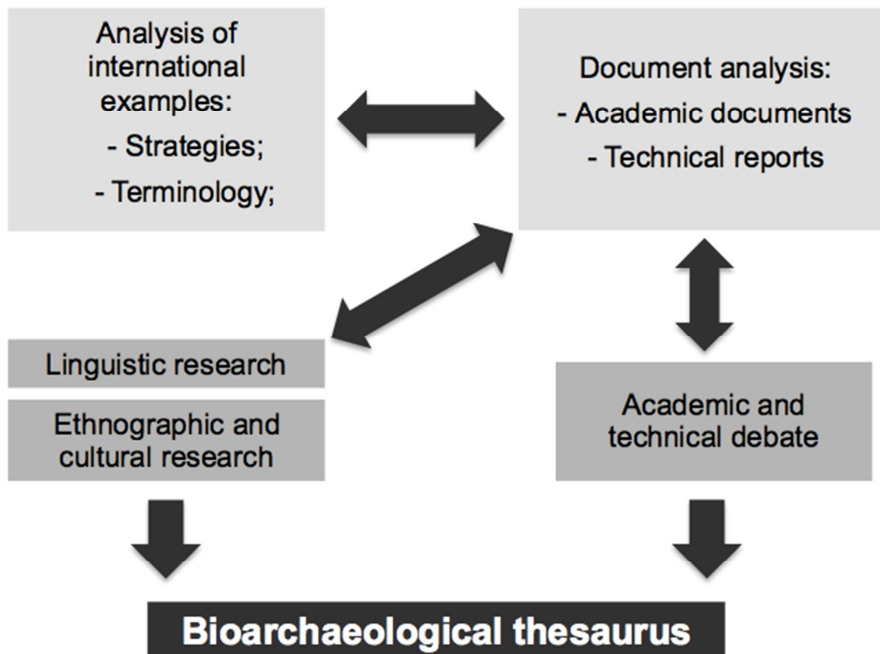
Analysis of international examples:
- Strategies;
- Terminology;

Document analysis:
- Academic documents
- Technical reports

Linguistic research

Ethnographic and cultural research

Academic and technical debate

Bioarchaeological thesaurus